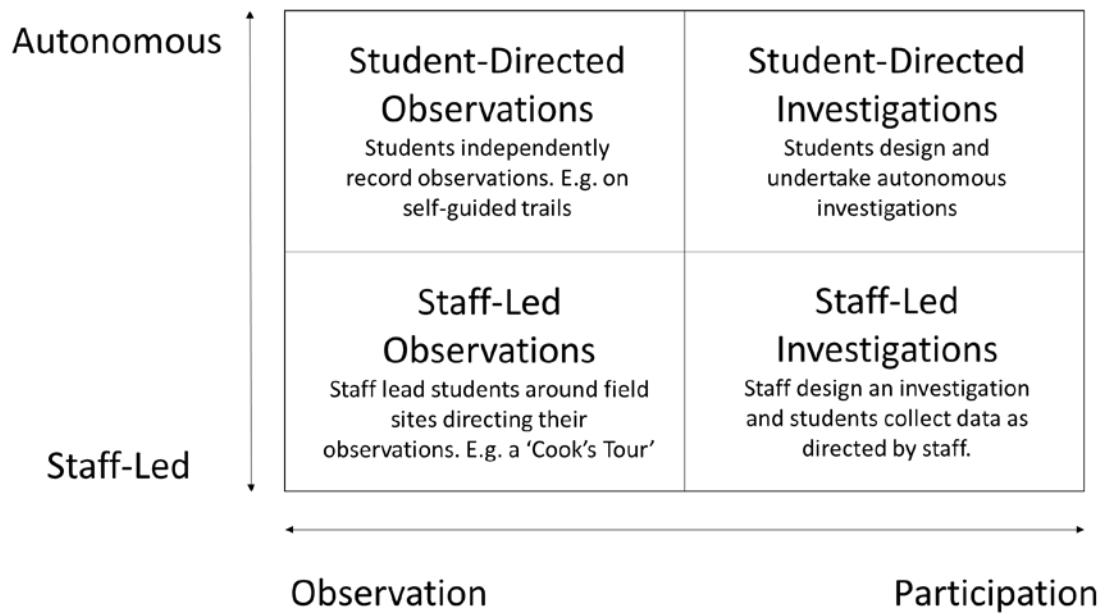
Autonomous

Staff-Led

| Student-Directed Observations<br>Students independently record observations. E.g. on self-guided trails | Student-Directed Investigations<br>Students design and undertake autonomous investigations |
|---|---|
| Staff-Led Observations<br>Staff lead students around field sites directing their observations. E.g. a 'Cook's Tour' | Staff-Led Investigations<br>Staff design an investigation and students collect data as directed by staff. |

Observation

Participation